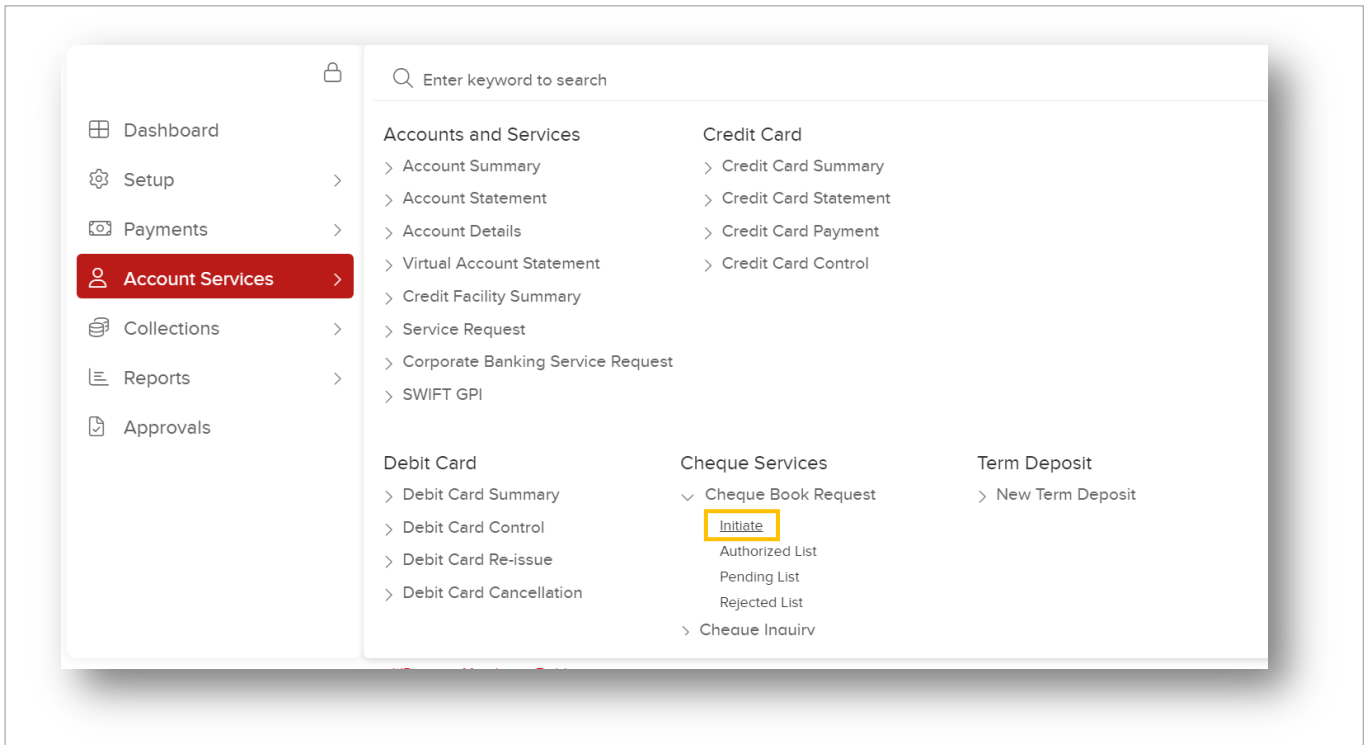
Dashboard
Setup
Payments
Account Services
Collections
Reports
Approvals

Enter keyword to search

Accounts and Services
Account Summary
Account Statement
Account Details
Virtual Account Statement
Credit Facility Summary
Service Request
Corporate Banking Service Request
SWIFT GPI

Credit Card
Credit Card Summary
Credit Card Statement
Credit Card Payment
Credit Card Control

Debit Card
Debit Card Summary
Debit Card Control
Debit Card Re-issue
Debit Card Cancellation

Cheque Services
Cheque Book Request
Initiate
Authorized List
Pending List
Rejected List
Cheque Inquiry

Term Deposit
New Term Deposit

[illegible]